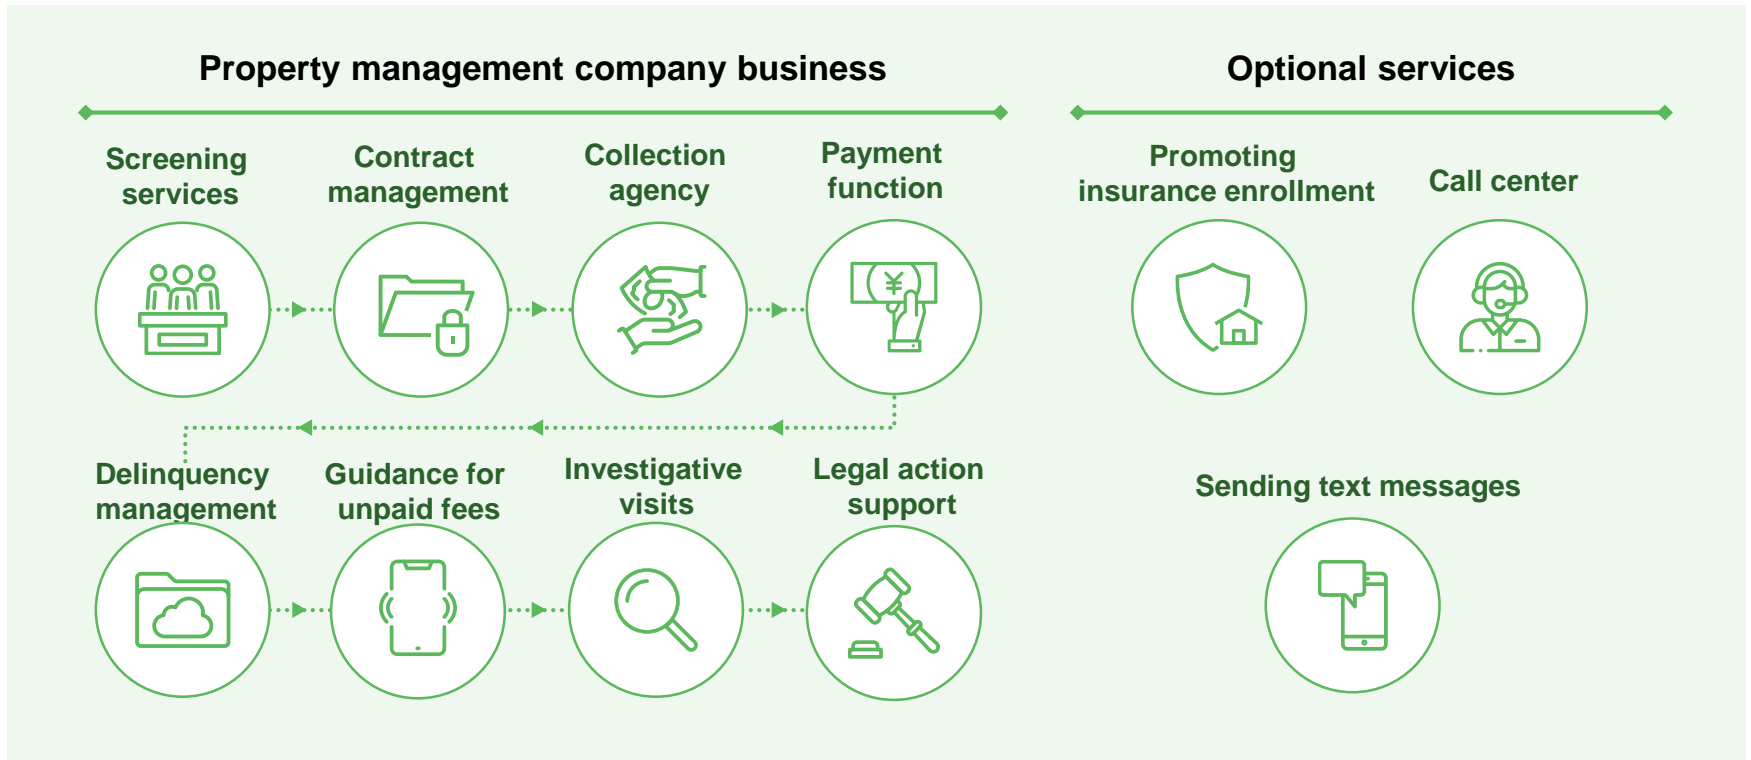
Property management company business

Screening services

Contract management

Collection agency

Payment function

¥

Delinquency management

Guidance for unpaid fees

Investigative visits

Legal action support

Optional services

Promoting insurance enrollment

Call center

Sending text messages